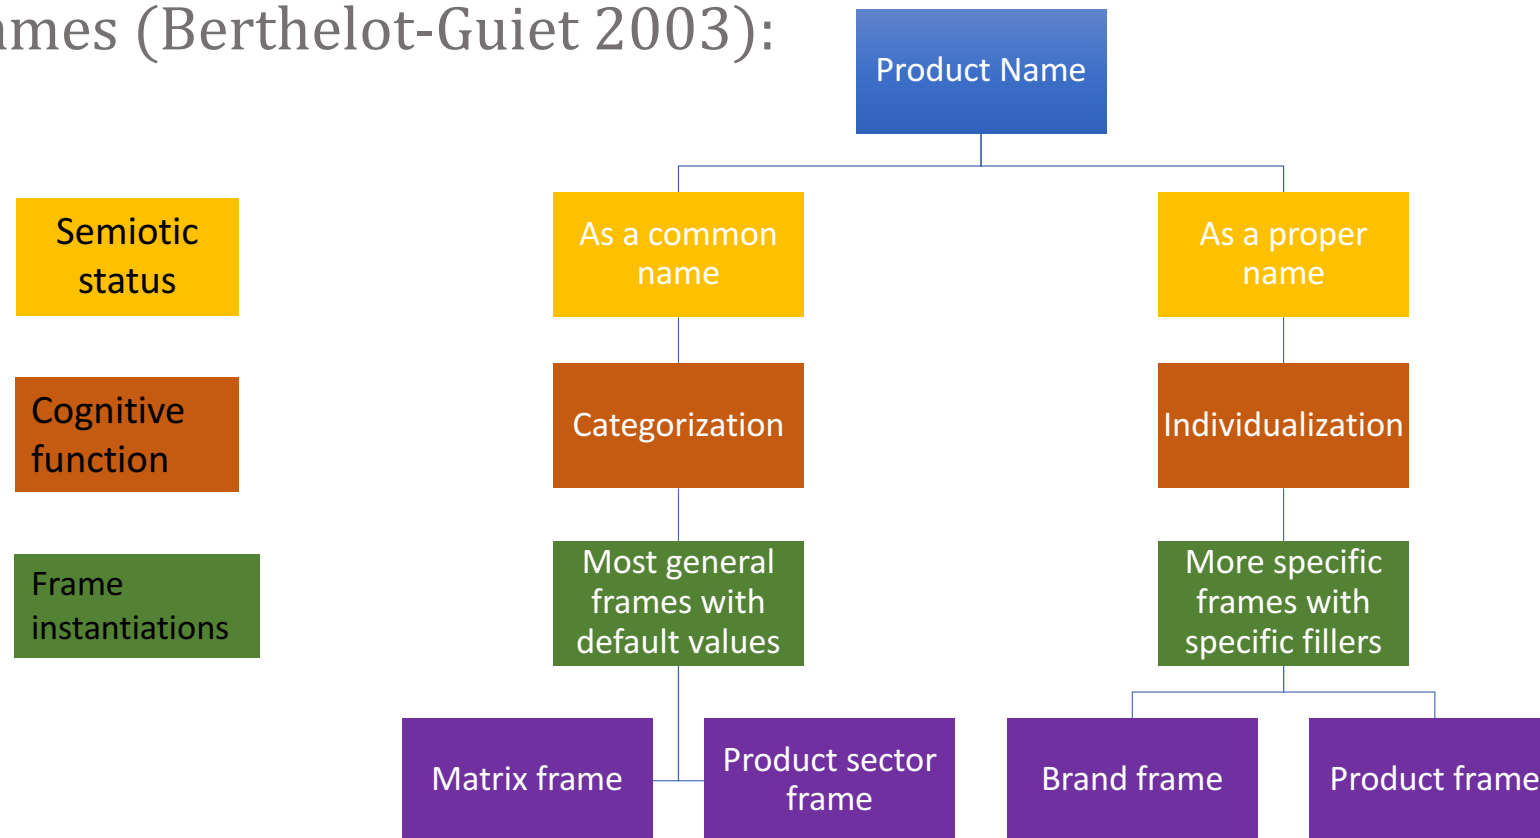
mes (Berthelot-Guiet 2003):

Product Name

Semiotic status

Cognitive function

Frame instantiations

As a common name

As a proper name

Categorization

Individualization

Most general frames with default values

More specific frames with specific fillers

Matrix frame

Product sector frame

Brand frame

Product frame